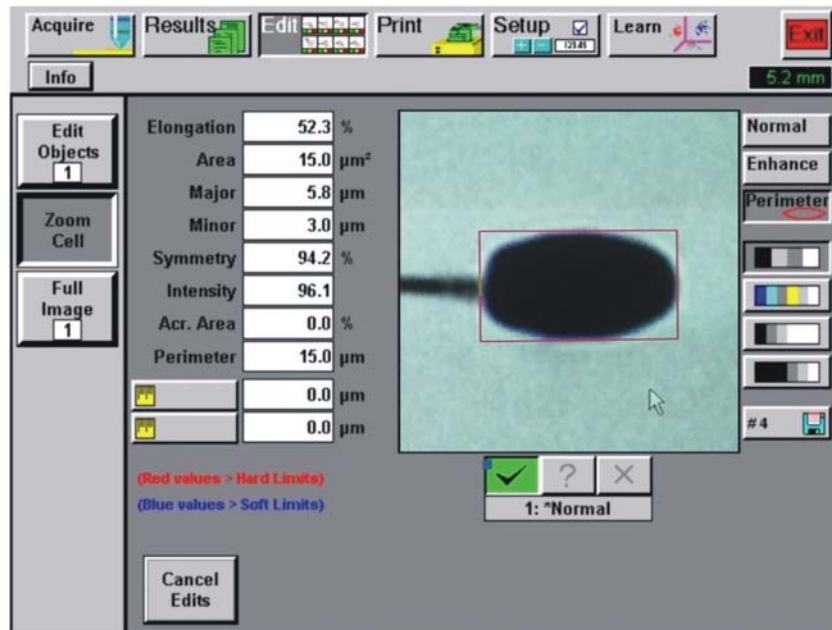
Acquire Results Edit Print Setup Learn Exit

Info

5.2 mm

Edit Objects 1

Zoom Cell

Full Image 1

| | | |
|---|---|---|
| Elongation | 52.3 | % |
| Area | 15.0 | µm² |
| Major | 5.8 | µm |
| Minor | 3.0 | µm |
| Symmetry | 94.2 | % |
| Intensity | 96.1 | |
| Acr. Area | 0.0 | % |
| Perimeter | 15.0 | µm |
| | 0.0 | µm |
| | 0.0 | µm |

(Red values > Hard Limits)

(Blue values > Soft Limits)

Cancel Edits

? ×

1: "Normal

Normal

Enhance

Perimeter

#4